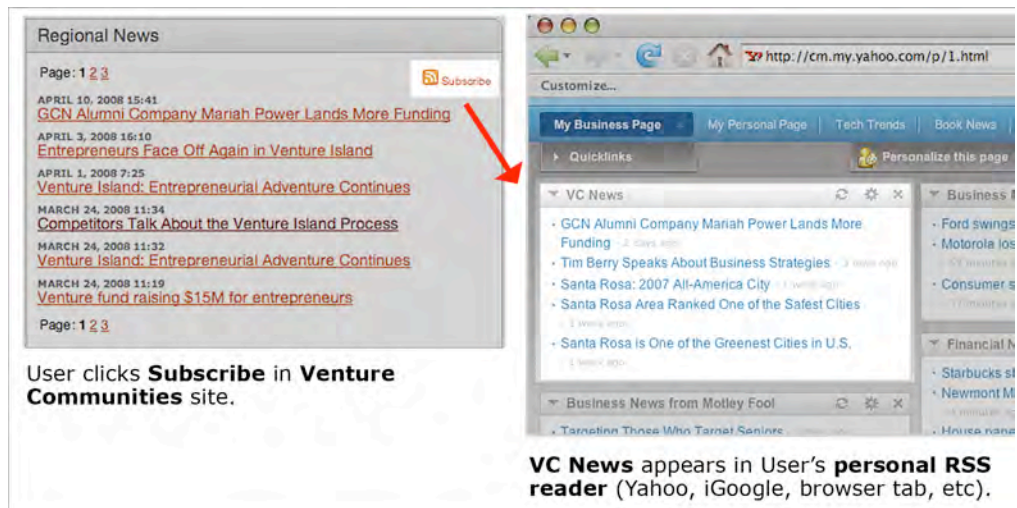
Regional News

Page: 1 2 3

Subscribe

APRIL 10, 2008 15:41
GCN Alumni Company Mariah Power Lands More Funding

APRIL 3, 2008 16:10
Entrepreneurs Face Off Again in Venture Island

APRIL 1, 2008 7:25
Venture Island: Entrepreneurial Adventure Continues

MARCH 24, 2008 11:34
Competitors Talk About the Venture Island Process

MARCH 24, 2008 11:32
Venture Island: Entrepreneurial Adventure Continues

MARCH 24, 2008 11:19
Venture fund raising $15M for entrepreneurs

Page: 1 2 3

User clicks **Subscribe** in **Venture Communities** site.

http://cm.my.yahoo.com/p/1.html

Customize...

My Business Page | My Personal Page | Tech Trends | Book News

Quicklinks

Personalize this page

VC News

GCN Alumni Company Mariah Power Lands More Funding 2 days ago

Tim Berry Speaks About Business Strategies 3 week ago

Santa Rosa: 2007 All-America City 1 week ago

Santa Rosa Area Ranked One of the Safest Cities 1 week ago

Santa Rosa is One of the Greenest Cities in U.S. 1 week ago

Business News from Motley Fool

Targeting Those Who Target Seniors

Business N

Ford swings

Motorola los

Consumer s

Financial N

Starbucks s

Newmont M

House pane

**VC News** appears in User's **personal RSS reader** (Yahoo, iGoogle, browser tab, etc).